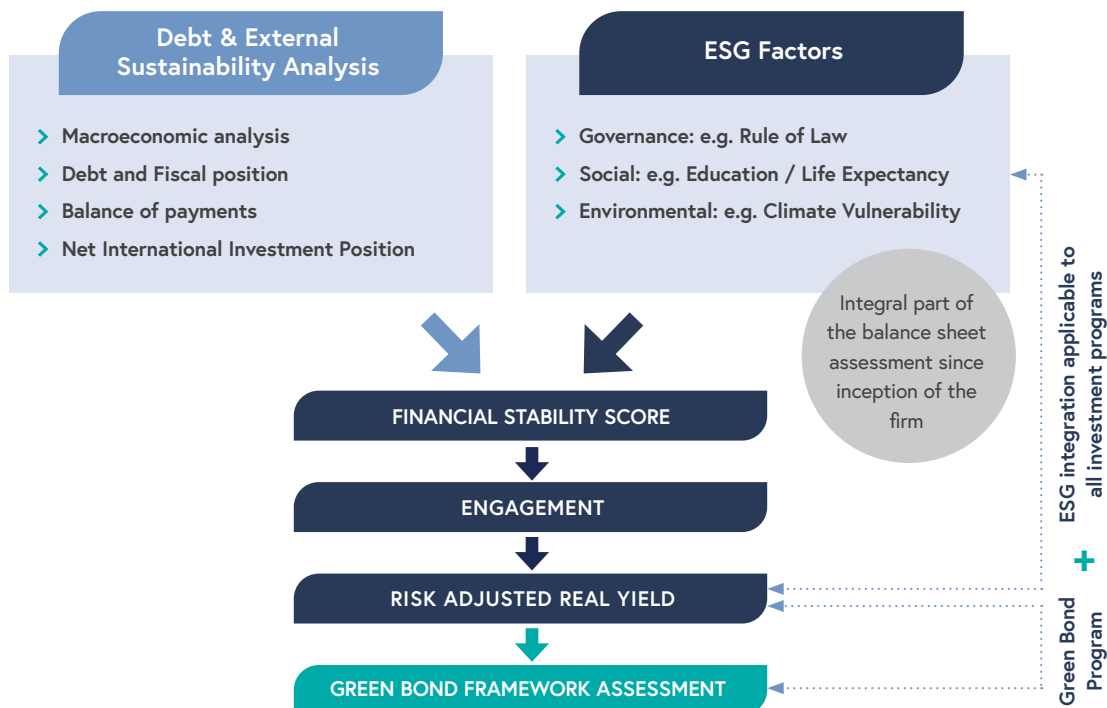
Debt & External Sustainability Analysis

Macroeconomic analysis
Debt and Fiscal position
Balance of payments
Net International Investment Position

ESG Factors

Governance: e.g. Rule of Law
Social: e.g. Education / Life Expectancy
Environmental: e.g. Climate Vulnerability

Integral part of the balance sheet assessment since inception of the firm

FINANCIAL STABILITY SCORE

ENGAGEMENT

RISK ADJUSTED REAL YIELD

GREEN BOND FRAMEWORK ASSESSMENT

ESG integration applicable to all investment programs

+

Green Bond Program